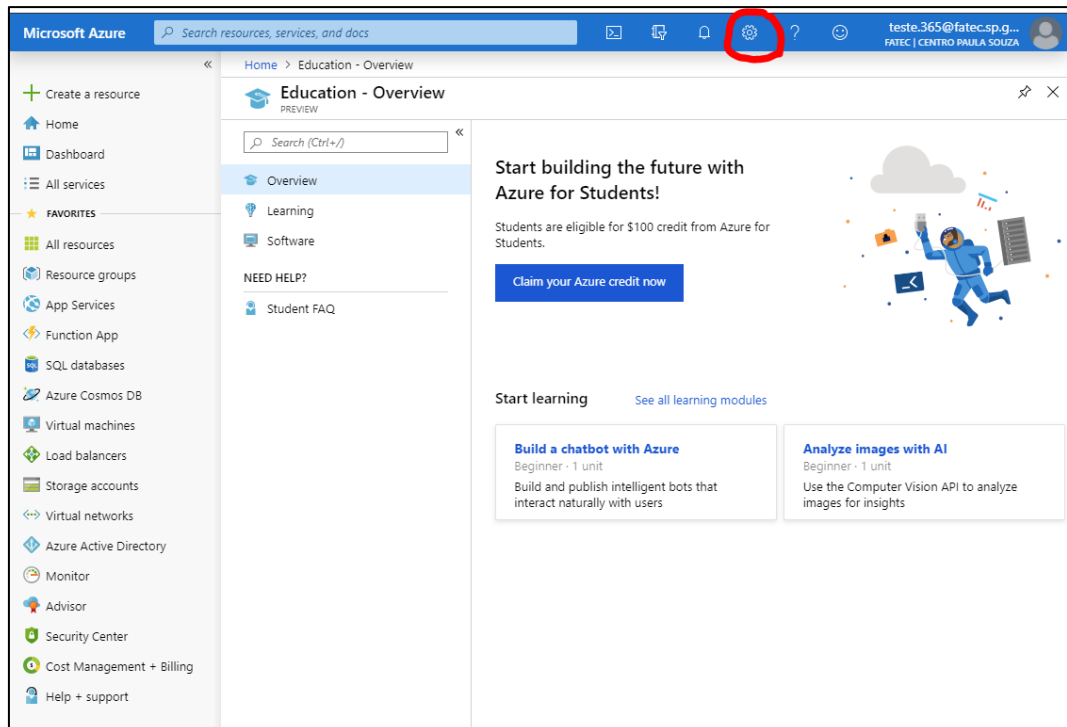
Microsoft Azure

Search resources, services, and docs

? teste.365@fatec.sp.g...
FATEC | CENTRO PAULA SOUZA

«

Create a resource
Home
Dashboard
All services
FAVORITES
All resources
Resource groups
App Services
Function App
SQL databases
Azure Cosmos DB
Virtual machines
Load balancers
Storage accounts
Virtual networks
Azure Active Directory
Monitor
Advisor
Security Center
Cost Management + Billing
Help + support

Home > Education - Overview

Education - Overview
PREVIEW

Search (Ctrl+/)

«

Overview
Learning
Software
NEED HELP?
Student FAQ

Start building the future with Azure for Students!

Students are eligible for $100 credit from Azure for Students.

Claim your Azure credit now

Start learning

See all learning modules

Build a chatbot with Azure
Beginner · 1 unit
Build and publish intelligent bots that interact naturally with users

Analyze images with AI
Beginner · 1 unit
Use the Computer Vision API to analyze images for insights